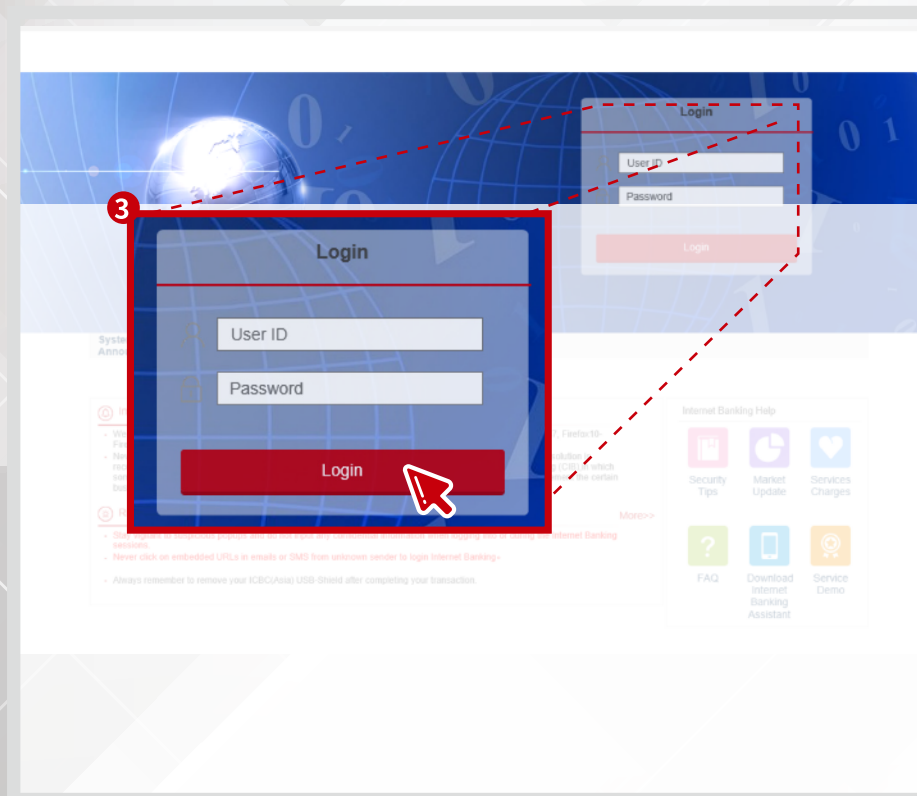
Login

User ID

Password

Login

3

Login

User ID

Password

Login

Syste
Anno

Internet Banking Help

Security Tips

Market Update

Services Charges

FAQ

Download Internet Banking Assistant

Service Demo

More>>

Never click on embedded URLs in emails or SMS from unknown sender to login Internet Banking

Always remember to remove your ICBC(Asia) USB-Shield after completing your transaction.